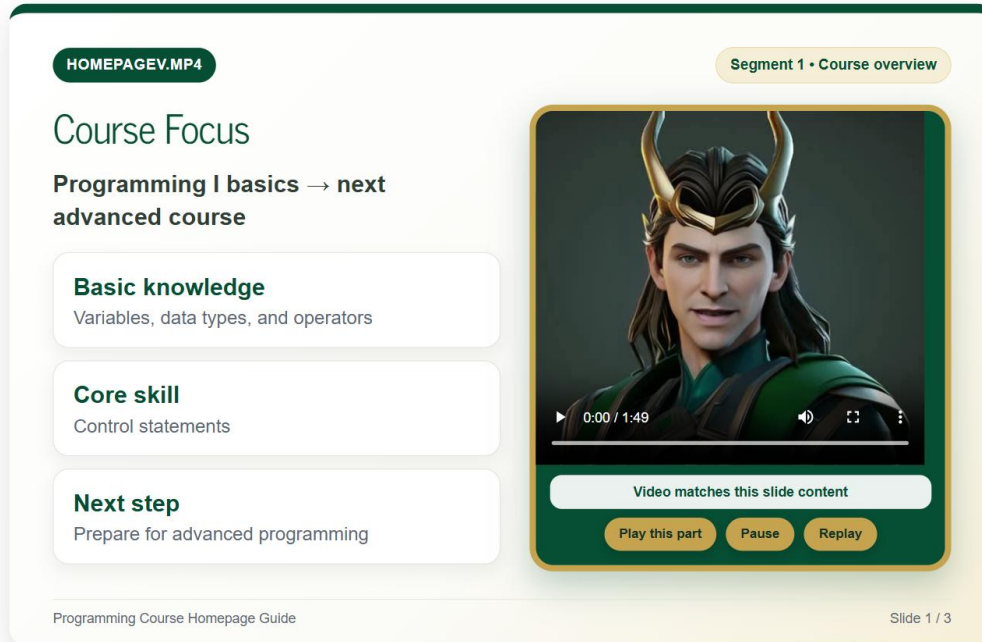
HOMEPAGEV.MP4

Segment 1 • Course overview

Course Focus

Programming I basics → next advanced course

Basic knowledge
Variables, data types, and operators

Core skill
Control statements

Next step
Prepare for advanced programming

0:00 / 1:49

Video matches this slide content

Play this part Pause Replay

Programming Course Homepage Guide

Slide 1 / 3